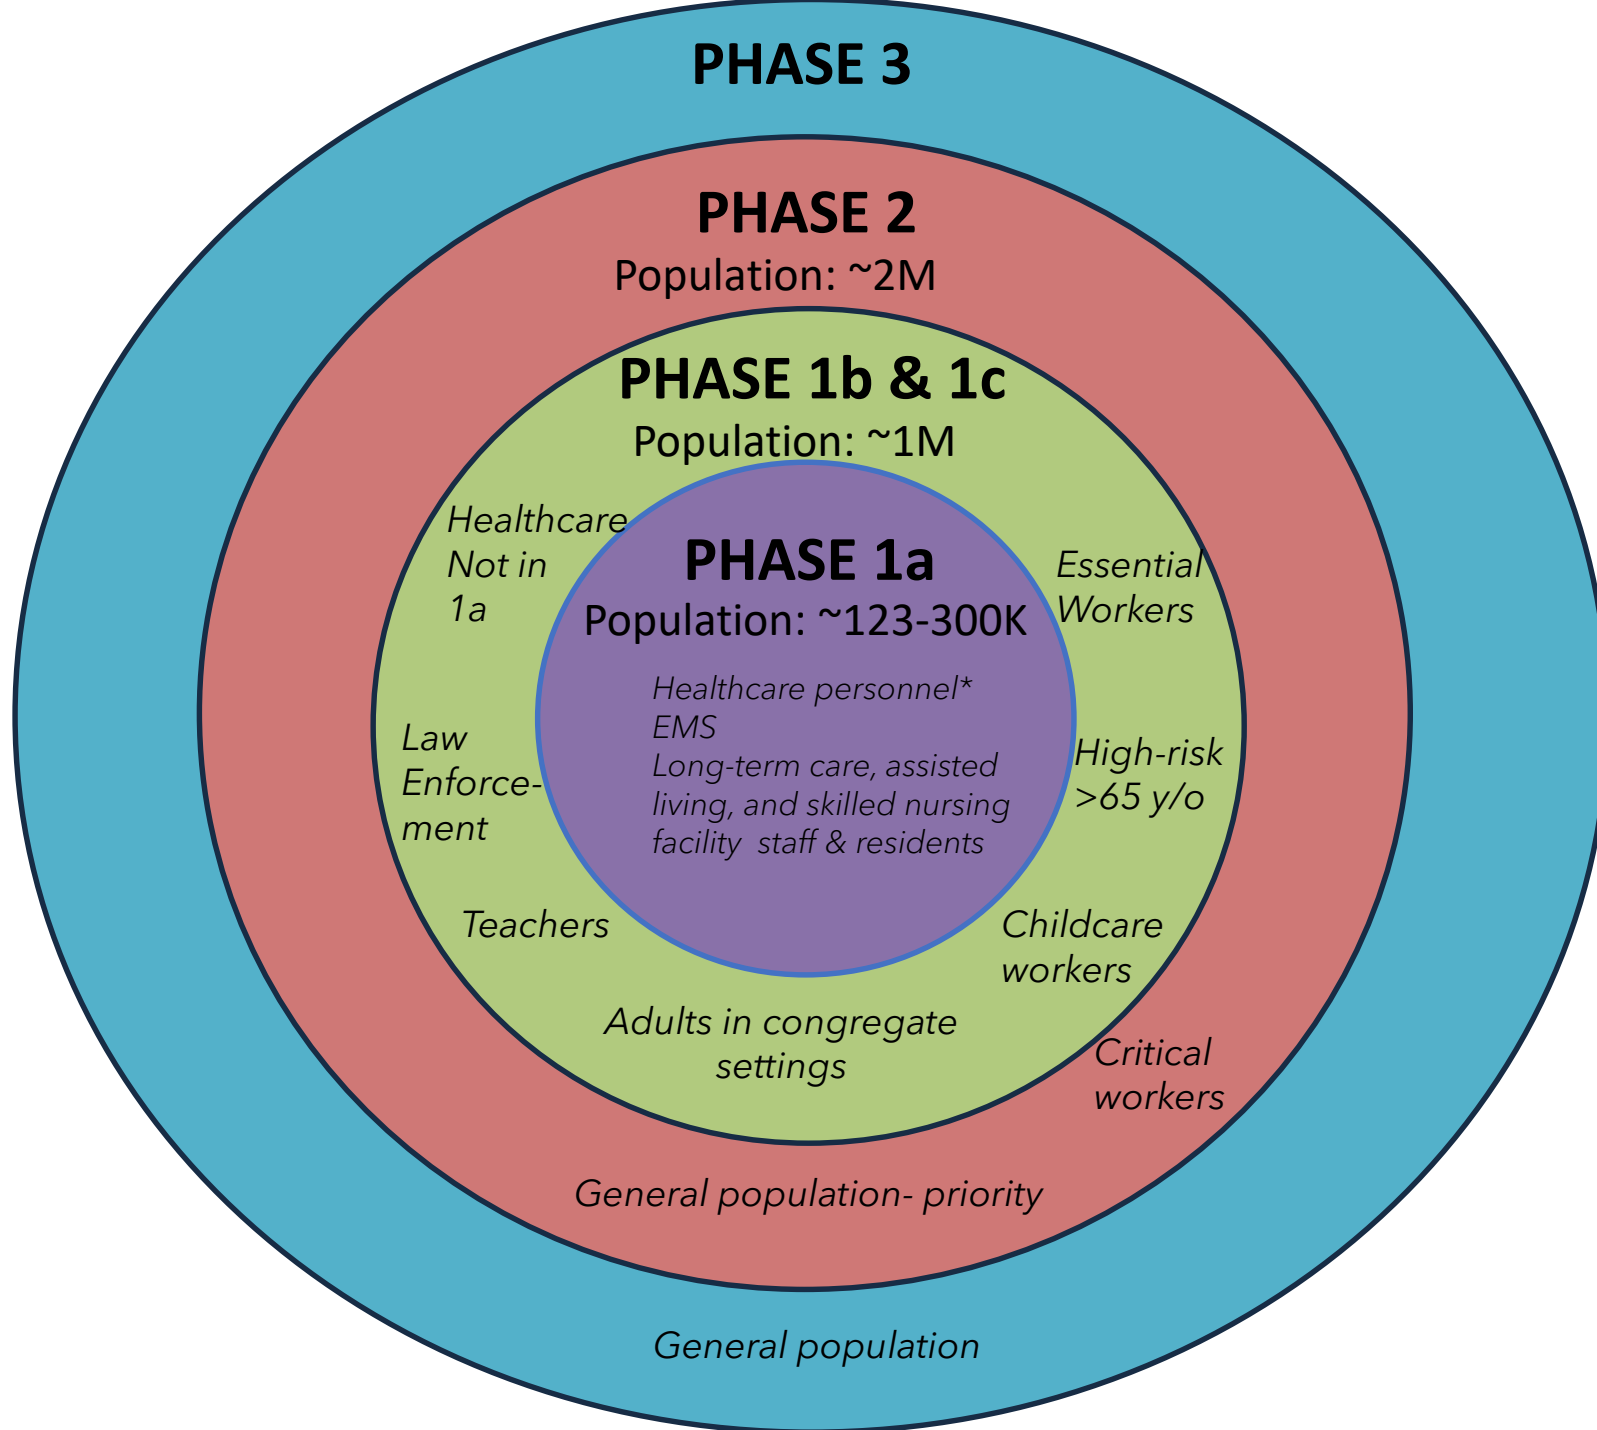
PHASE 3

PHASE 2
Population: ~2M

PHASE 1b & 1c
Population: ~1M

Healthcare Not in 1a

PHASE 1a
Population: ~123-300K

Essential Workers

Healthcare personnel*
EMS
Long-term care, assisted living, and skilled nursing facility staff & residents

Law Enforcement

High-risk >65 y/o

Teachers

Childcare workers

Adults in congregate settings

Critical workers

General population- priority

General population